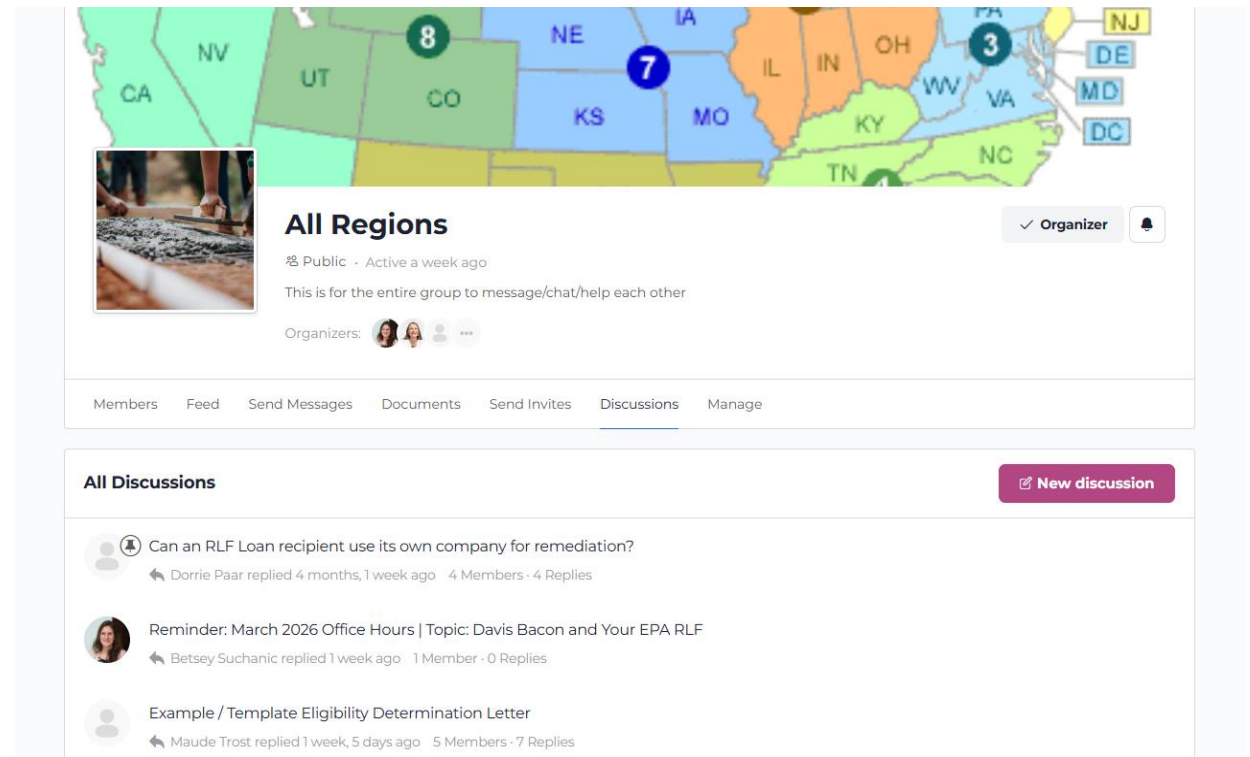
NV CA UT CO 8 NE IA 7 KS MO IL IN OH PA 3 WV VA KY TN NC NJ DE MD DC

All Regions

Public · Active a week ago

This is for the entire group to message/chat/help each other

Organizers:

✓ Organizer

Members Feed Send Messages Documents Send Invites Discussions Manage

All Discussions

New discussion

Can an RLF Loan recipient use its own company for remediation?

Dorrie Paar replied 4 months, 1 week ago 4 Members · 4 Replies

Reminder: March 2026 Office Hours | Topic: Davis Bacon and Your EPA RLF

Betsey Suchanic replied 1 week ago 1 Member · 0 Replies

Example / Template Eligibility Determination Letter

Maude Trost replied 1 week, 5 days ago 5 Members · 7 Replies